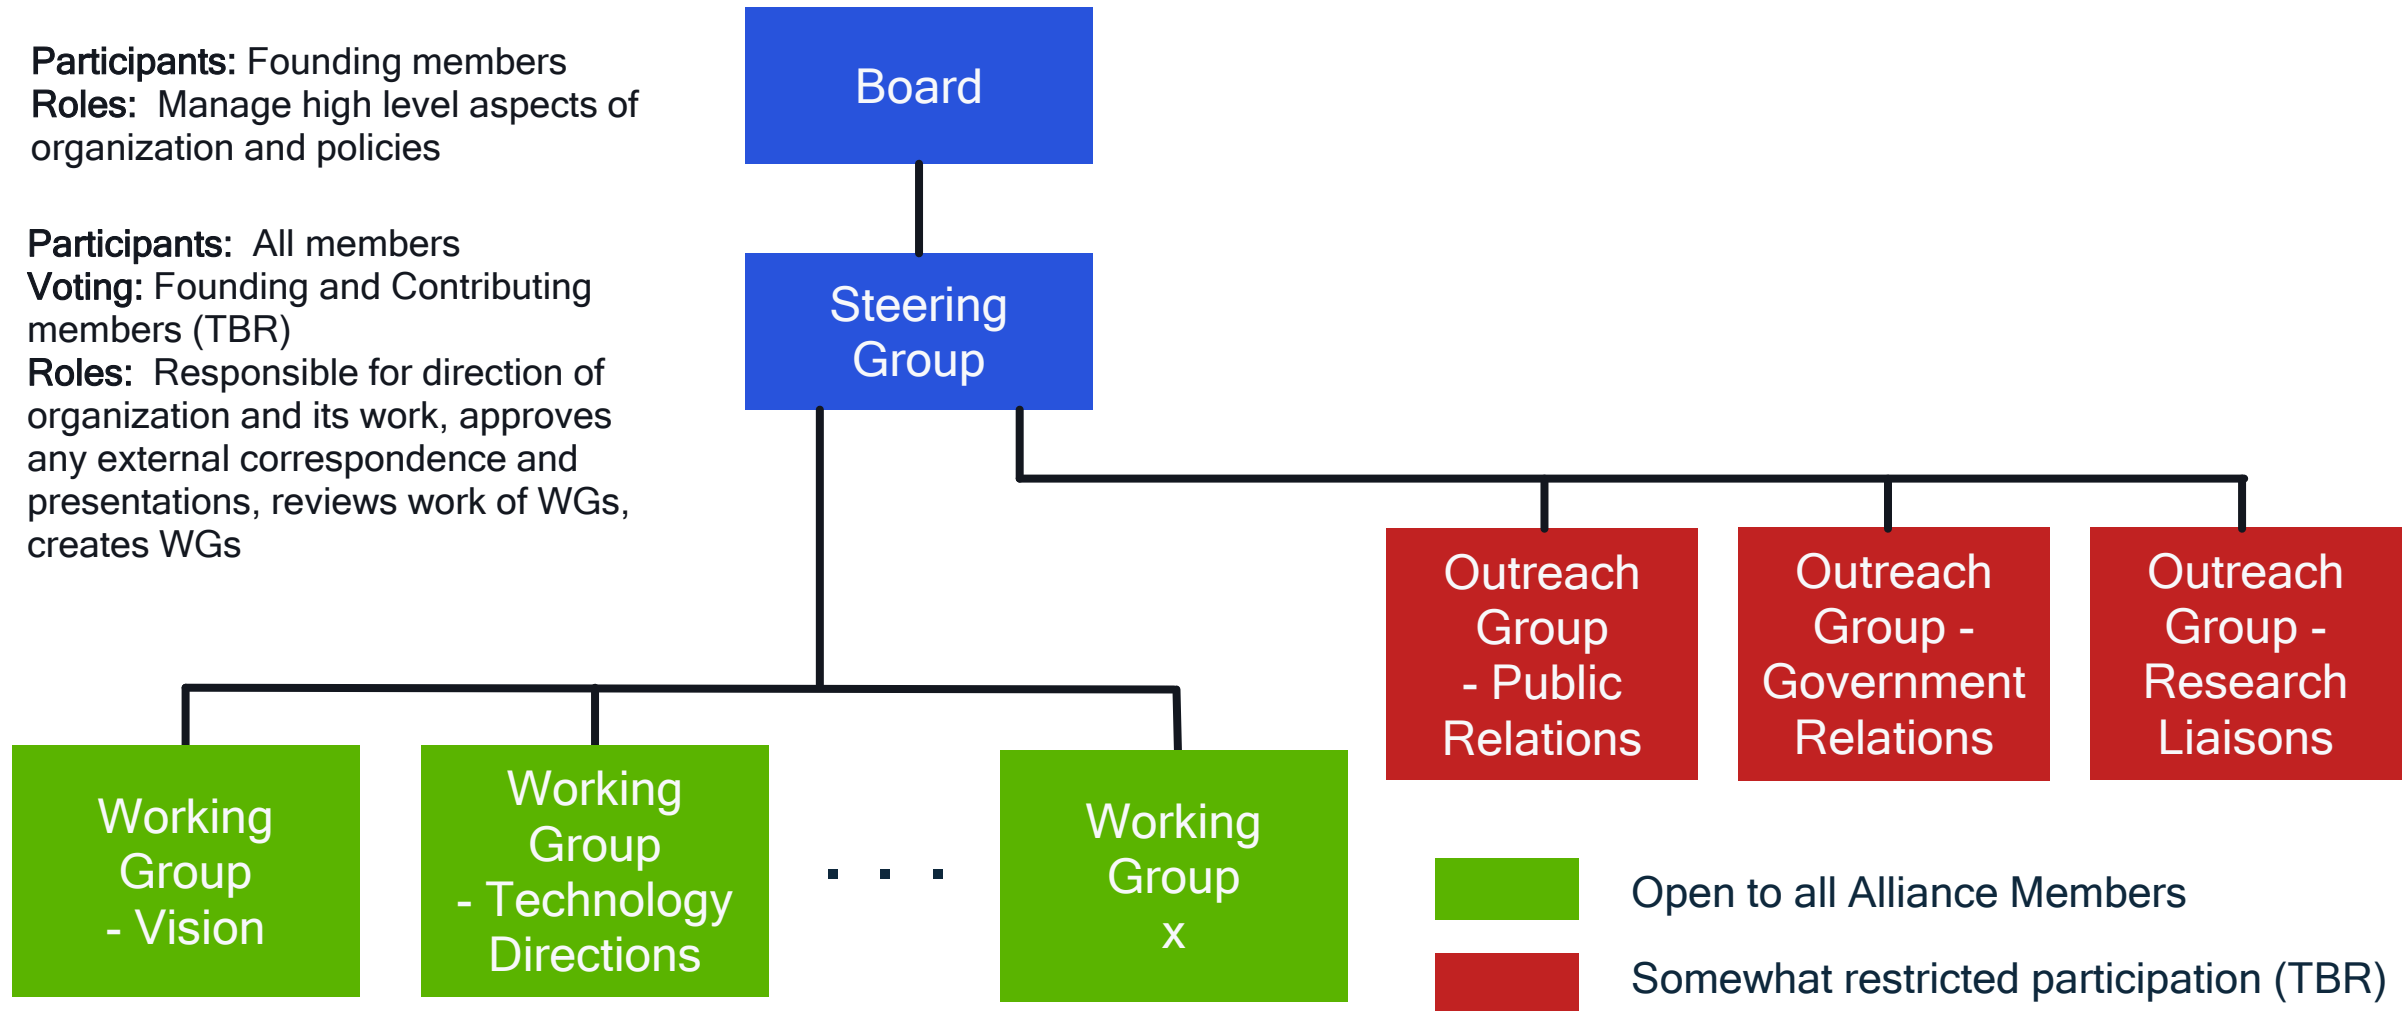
**Participants:** Founding members
**Roles:** Manage high level aspects of organization and policies

Board

**Participants:** All members
**Voting:** Founding and Contributing members (TBR)
**Roles:** Responsible for direction of organization and its work, approves any external correspondence and presentations, reviews work of WGs, creates WGs

Steering Group

Outreach Group - Public Relations

Outreach Group - Government Relations

Outreach Group - Research Liaisons

Working Group - Vision

Working Group - Technology Directions

. . .

Working Group x

Open to all Alliance Members

Somewhat restricted participation (TBR)